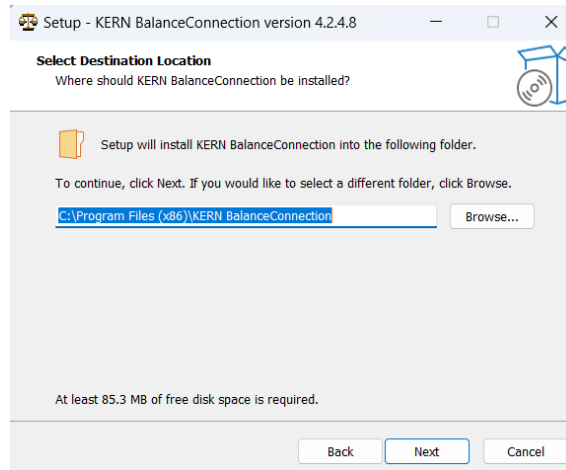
Setup - KERN BalanceConnection version 4.2.4.8

Select Destination Location
Where should KERN BalanceConnection be installed?

Setup will install KERN BalanceConnection into the following folder.

To continue, click Next. If you would like to select a different folder, click Browse.

C:\Program Files (x86)\KERN BalanceConnection

Browse...

At least 85.3 MB of free disk space is required.

Back
Next
Cancel